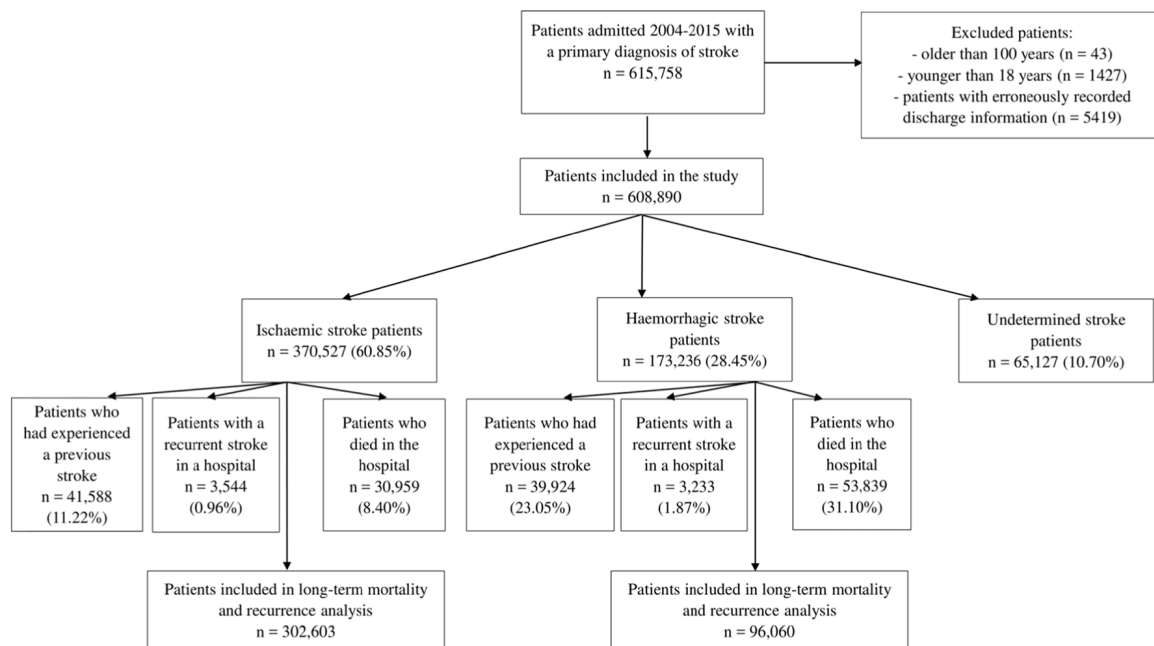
Patients admitted 2004-2015 with a primary diagnosis of stroke
n = 615,758

Excluded patients:
- older than 100 years (n = 43)
- younger than 18 years (n = 1427)
- patients with erroneously recorded discharge information (n = 5419)

Patients included in the study
n = 608,890

Ischaemic stroke patients
n = 370,527 (60.85%)

Haemorrhagic stroke patients
n = 173,236 (28.45%)

Undetermined stroke patients
n = 65,127 (10.70%)

Patients who had experienced a previous stroke
n = 41,588
(11.22%)

Patients with a recurrent stroke in a hospital
n = 3,544
(0.96%)

Patients who died in the hospital
n = 30,959
(8.40%)

Patients who had experienced a previous stroke
n = 39,924
(23.05%)

Patients with a recurrent stroke in a hospital
n = 3,233
(1.87%)

Patients who died in the hospital
n = 53,839
(31.10%)

Patients included in long-term mortality and recurrence analysis
n = 302,603

Patients included in long-term mortality and recurrence analysis
n = 96,060